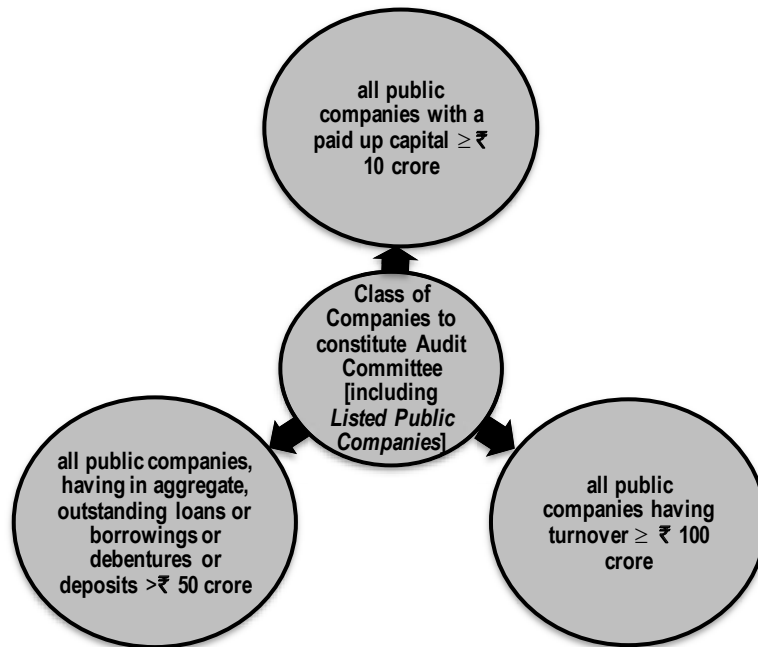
all public companies with a paid up capital $\geq$ ₹ 10 crore

Class of Companies to constitute Audit Committee [including *Listed Public Companies*]

all public companies, having in aggregate, outstanding loans or borrowings or debentures or deposits >₹ 50 crore

all public companies having turnover $\geq$ ₹ 100 crore